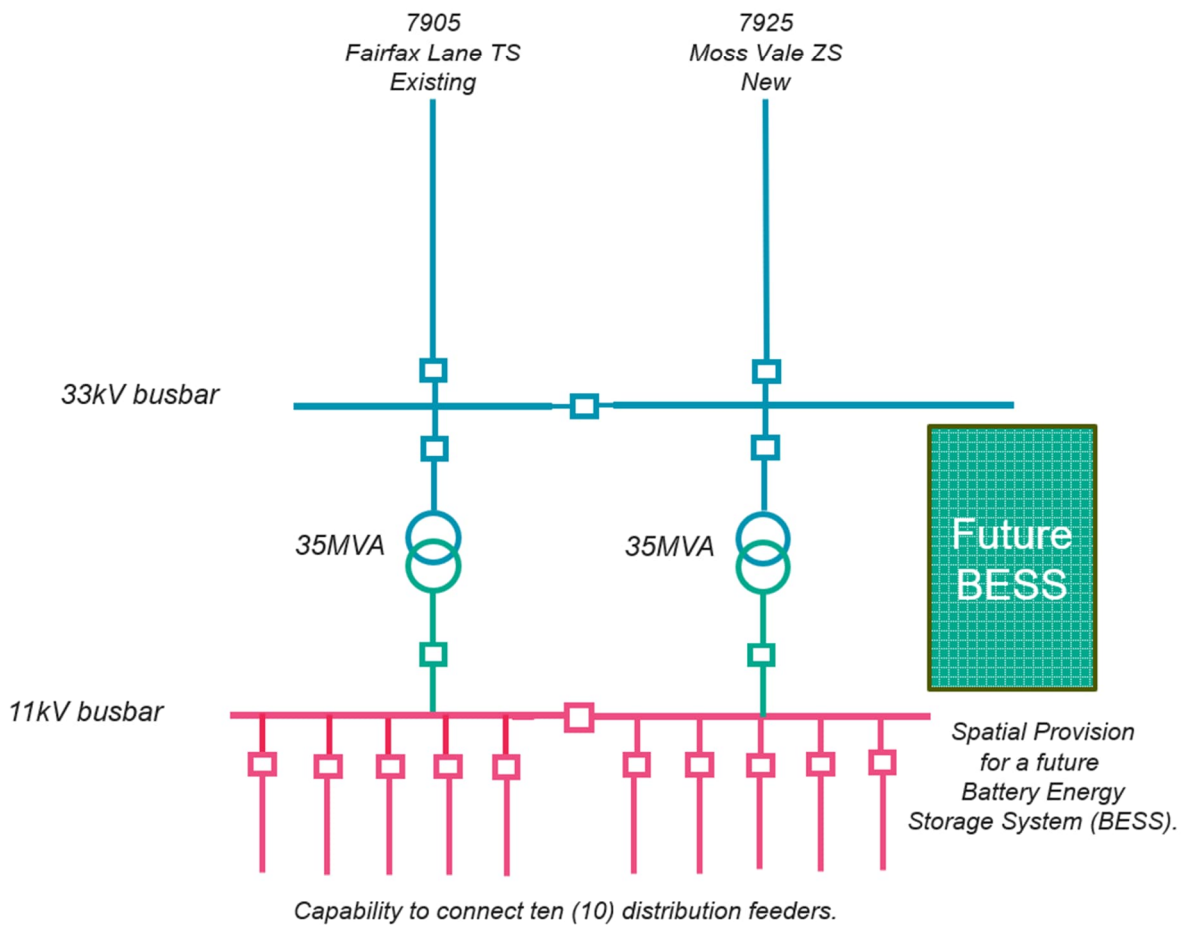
7905
Fairfax Lane TS
Existing

7925
Moss Vale ZS
New

33kV busbar

35MVA

35MVA

Future
BESS

11kV busbar

Spatial Provision
for a future
Battery Energy
Storage System (BESS).

Capability to connect ten (10) distribution feeders.